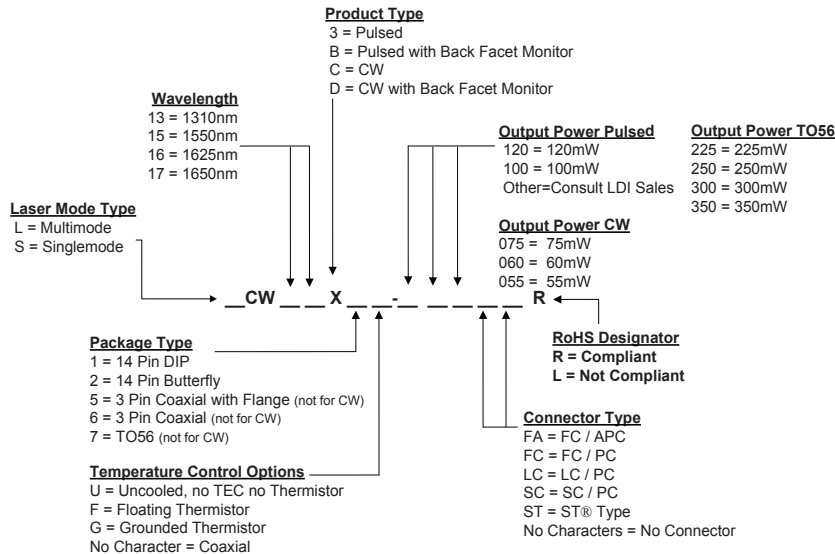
Product Type
3 = Pulsed
B = Pulsed with Back Facet Monitor
C = CW
D = CW with Back Facet Monitor

Wavelength
13 = 1310nm
15 = 1550nm
16 = 1625nm
17 = 1650nm

Output Power Pulsed
120 = 120mW
100 = 100mW
Other=Consult LDI Sales

Output Power TO56
225 = 225mW
250 = 250mW
300 = 300mW
350 = 350mW

Laser Mode Type
L = Multimode
S = Singlemode

Output Power CW
075 = 75mW
060 = 60mW
055 = 55mW

__CW __ __ X __ __-__ __ __ __ R

Package Type
1 = 14 Pin DIP
2 = 14 Pin Butterfly
5 = 3 Pin Coaxial with Flange (not for CW)
6 = 3 Pin Coaxial (not for CW)
7 = TO56 (not for CW)

RoHS Designator
R = Compliant
L = Not Compliant

Connector Type
FA = FC / APC
FC = FC / PC
LC = LC / PC
SC = SC / PC
ST = ST® Type
No Characters = No Connector

Temperature Control Options
U = Uncooled, no TEC no Thermistor
F = Floating Thermistor
G = Grounded Thermistor
No Character = Coaxial